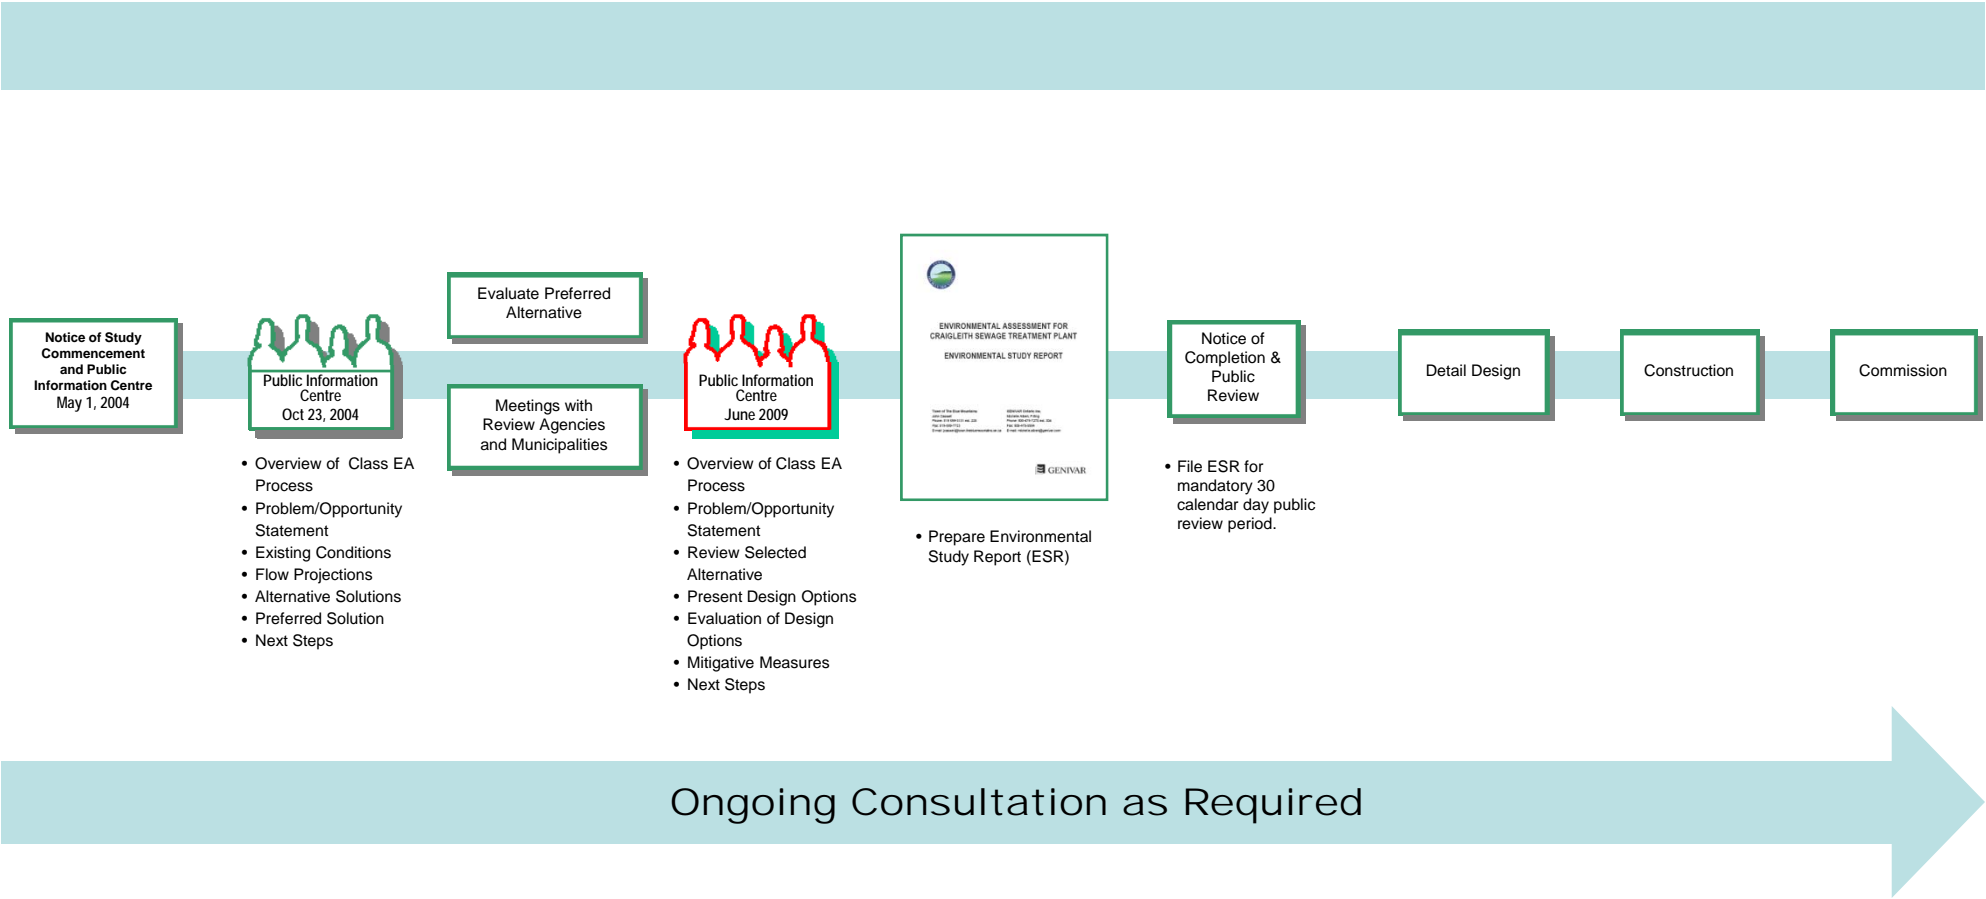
Notice of Study Commencement and Public Information Centre
May 1, 2004

Public Information Centre
Oct 23, 2004

• Overview of Class EA Process
• Problem/Opportunity Statement
• Existing Conditions
• Flow Projections
• Alternative Solutions
• Preferred Solution
• Next Steps

Evaluate Preferred Alternative

Meetings with Review Agencies and Municipalities

Public Information Centre
June 2009

• Overview of Class EA Process
• Problem/Opportunity Statement
• Review Selected Alternative
• Present Design Options
• Evaluation of Design Options
• Mitigative Measures
• Next Steps

ENVIRONMENTAL ASSESSMENT FOR CRAIGLEITH SEWAGE TREATMENT PLANT
ENVIRONMENTAL STUDY REPORT

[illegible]

GENIVAR

• Prepare Environmental Study Report (ESR)

Notice of Completion & Public Review

• File ESR for mandatory 30 calendar day public review period.

Detail Design

Construction

Commission

Ongoing Consultation as Required